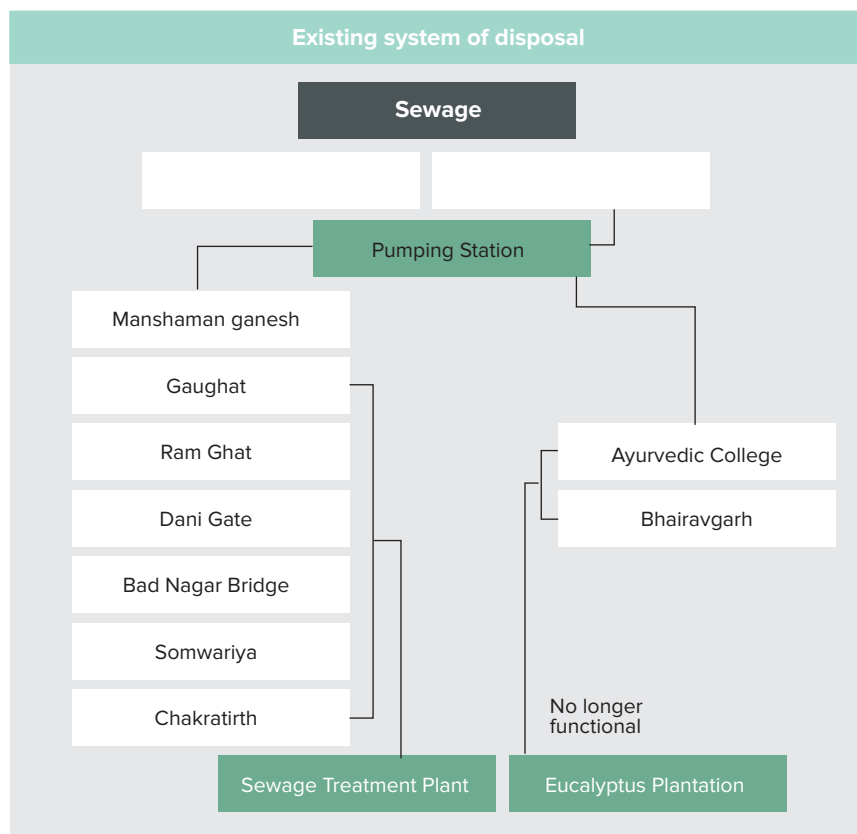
Existing system of disposal

Sewage

Pumping Station

Manshaman ganesh

Gaughat

Ram Ghat

Dani Gate

Bad Nagar Bridge

Somwariya

Chakratirth

Ayurvedic College

Bhairavgarh

No longer functional

Sewage Treatment Plant

Eucalyptus Plantation